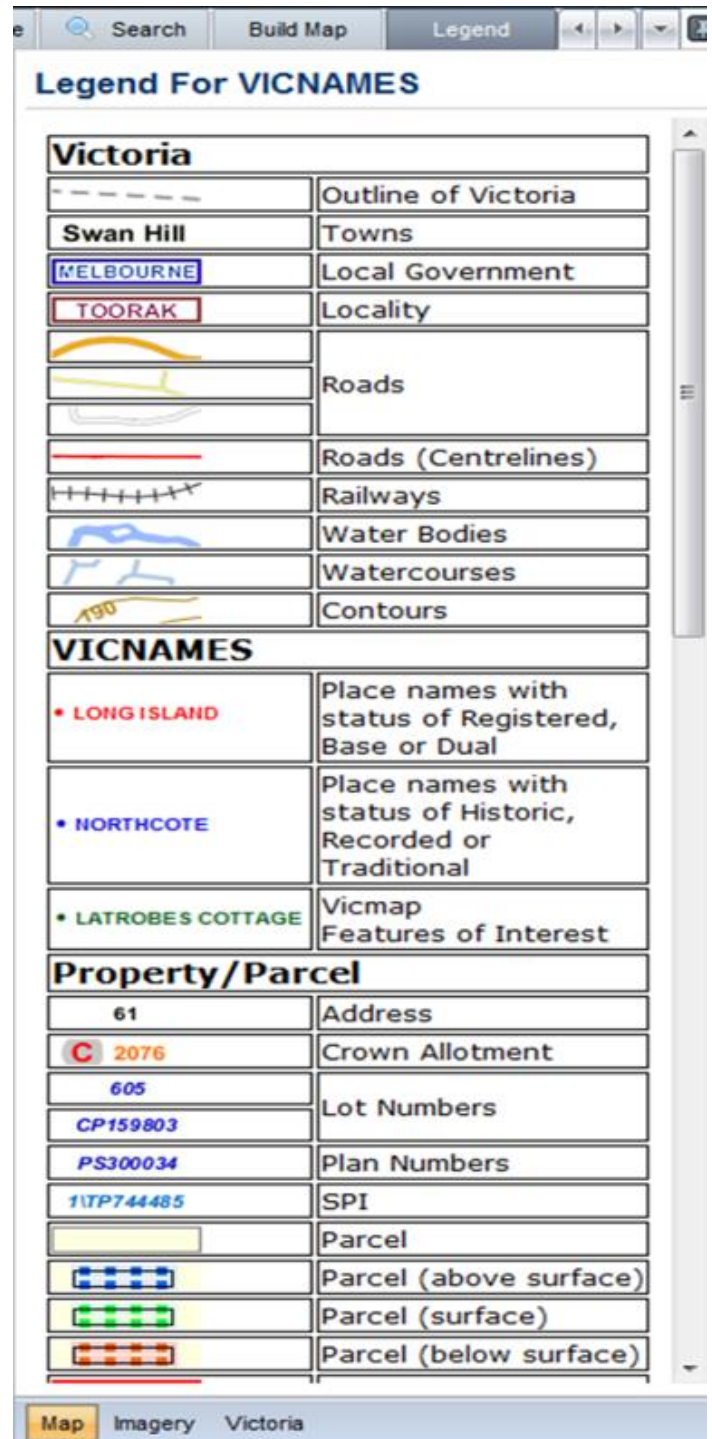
e Search Build Map Legend

Legend For VICNAMES

| Victoria | |
|---|---|
| | Outline of Victoria |
| Swan Hill | Towns |
| MELBOURNE | Local Government |
| TOORAK | Locality |
| | Roads |
| | Roads (Centrelines) |
| | Railways |
| | Water Bodies |
| | Watercourses |
| 190 | Contours |
| **VICNAMES** | |
| • LONG ISLAND | Place names with status of Registered, Base or Dual |
| • NORTHCOTE | Place names with status of Historic, Recorded or Traditional |
| • LATROBES COTTAGE | Vicmap Features of Interest |
| **Property/Parcel** | |
| 61 | Address |
| C 2076 | Crown Allotment |
| 605<br>CP159803 | Lot Numbers |
| PS300034 | Plan Numbers |
| 1\TP744485 | SPI |
| | Parcel |
| | Parcel (above surface) |
| | Parcel (surface) |
| | Parcel (below surface) |

Map Imagery Victoria